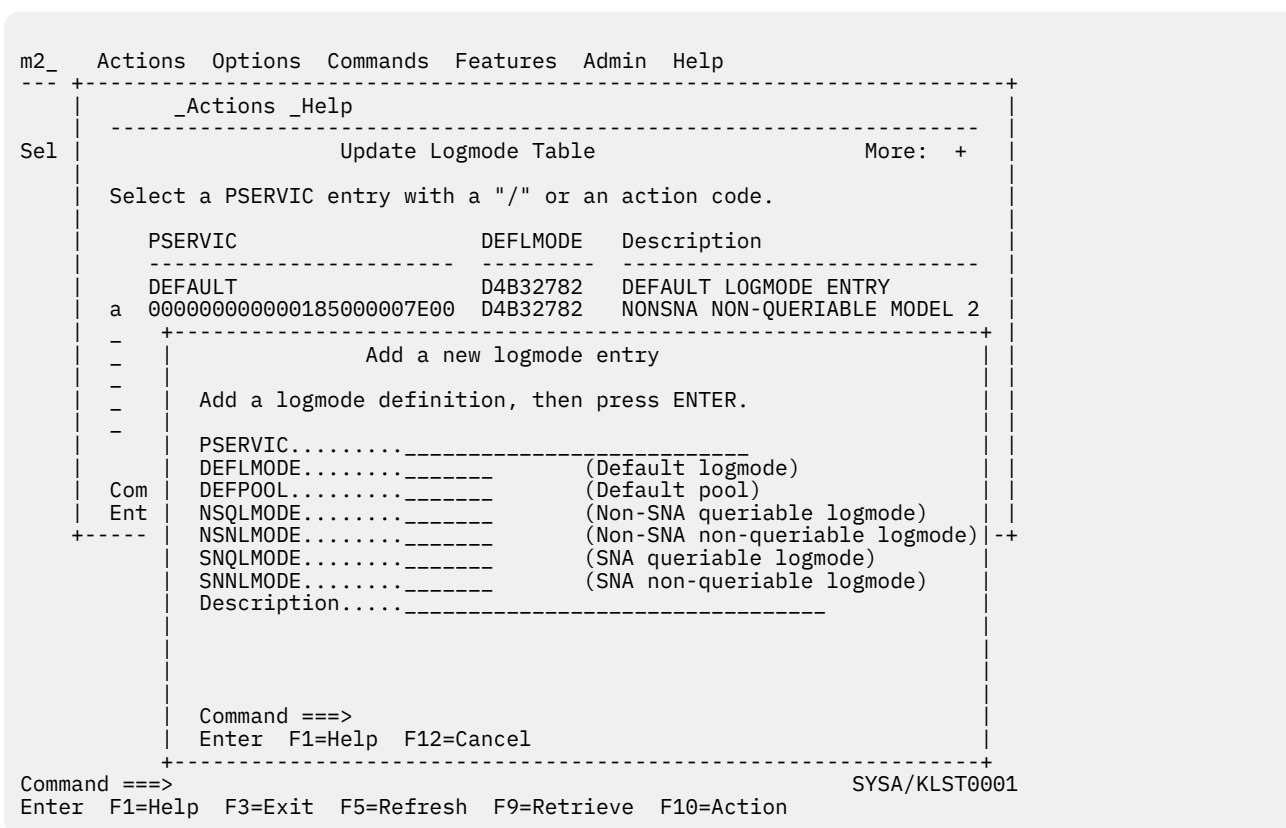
m2_ Actions Options Commands Features Admin Help

_Actions _Help

Sel Update Logmode Table More: +

Select a PSERVIC entry with a "/" or an action code.

PSERVIC DEFLMODE Description

DEFAULT D4B32782 DEFAULT LOGMODE ENTRY
a 0000000000185000007E00 D4B32782 NONSNA NON-QUERIABLE MODEL 2
_
_
_
_
_

Add a new logmode entry

Add a logmode definition, then press ENTER.

PSERVIC.........________________________
DEFLMODE........_______ (Default logmode)
Com DEFPOOL........._______ (Default pool)
Ent NSQLMODE........_______ (Non-SNA queriable logmode)
NSNLMODE........_______ (Non-SNA non-queriable logmode)
SNQLMODE........_______ (SNA queriable logmode)
SNNLMODE........_______ (SNA non-queriable logmode)
Description.....______________________________

Command ===>
Enter F1=Help F12=Cancel

Command ===> SYSA/KLST0001
Enter F1=Help F3=Exit F5=Refresh F9=Retrieve F10=Action